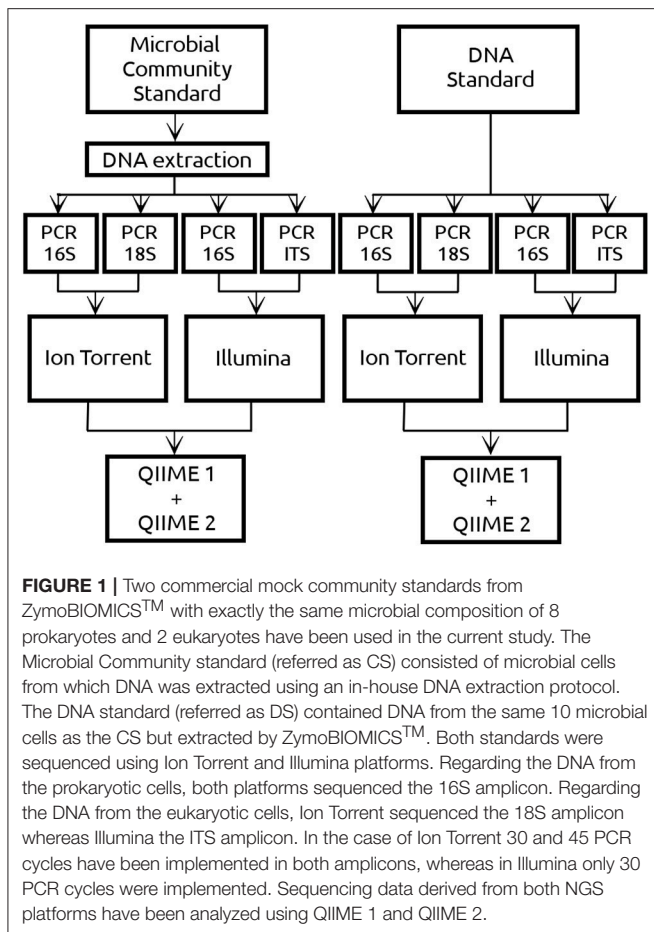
Microbial Community Standard

DNA extraction

DNA Standard

PCR 16S

PCR 18S

PCR 16S

PCR ITS

PCR 16S

PCR 18S

PCR 16S

PCR ITS

Ion Torrent

Illumina

Ion Torrent

Illumina

QIIME 1 + QIIME 2

QIIME 1 + QIIME 2

**FIGURE 1 |** Two commercial mock community standards from ZymoBIOMICS$^{TM}$ with exactly the same microbial composition of 8 prokaryotes and 2 eukaryotes have been used in the current study. The Microbial Community standard (referred as CS) consisted of microbial cells from which DNA was extracted using an in-house DNA extraction protocol. The DNA standard (referred as DS) contained DNA from the same 10 microbial cells as the CS but extracted by ZymoBIOMICS$^{TM}$. Both standards were sequenced using Ion Torrent and Illumina platforms. Regarding the DNA from the prokaryotic cells, both platforms sequenced the 16S amplicon. Regarding the DNA from the eukaryotic cells, Ion Torrent sequenced the 18S amplicon whereas Illumina the ITS amplicon. In the case of Ion Torrent 30 and 45 PCR cycles have been implemented in both amplicons, whereas in Illumina only 30 PCR cycles were implemented. Sequencing data derived from both NGS platforms have been analyzed using QIIME 1 and QIIME 2.